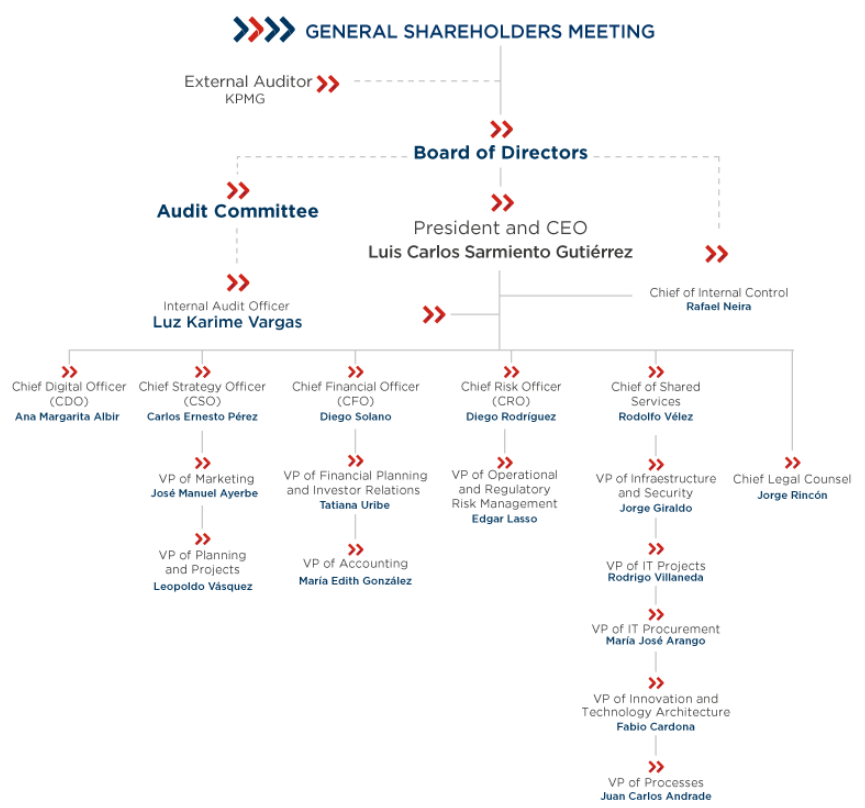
GENERAL SHAREHOLDERS MEETING

External Auditor
KPMG

Board of Directors

Audit Committee

President and CEO
Luis Carlos Sarmiento Gutiérrez

Internal Audit Officer
Luz Karime Vargas

Chief of Internal Control
Rafael Neira

Chief Digital Officer (CDO)
Ana Margarita Albir

Chief Strategy Officer (CSO)
Carlos Ernesto Pérez

VP of Marketing
José Manuel Ayerbe

VP of Planning and Projects
Leopoldo Vásquez

Chief Financial Officer (CFO)
Diego Solano

VP of Financial Planning and Investor Relations
Tatiana Uribe

VP of Accounting
María Edith González

Chief Risk Officer (CRO)
Diego Rodríguez

VP of Operational and Regulatory Risk Management
Edgar Lasso

Chief of Shared Services
Rodolfo Vélez

VP of Infraestructure and Security
Jorge Giraldo

VP of IT Projects
Rodrigo Villaneda

VP of IT Procurement
María José Arango

VP of Innovation and Technology Architecture
Fabio Cardona

VP of Processes
Juan Carlos Andrade

Chief Legal Counsel
Jorge Rincón